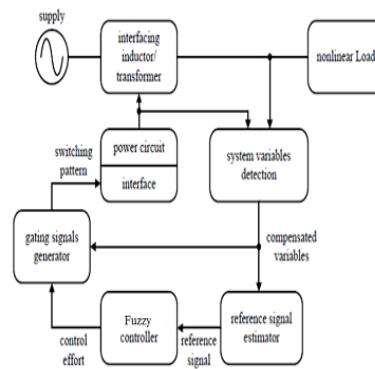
supply

interfacing inductor/ transformer

nonlinear Load

switching pattern

power circuit

interface

system variables detection

gating signals generator

compensated variables

Fuzzy controller

reference signal estimator

control effort

reference signal